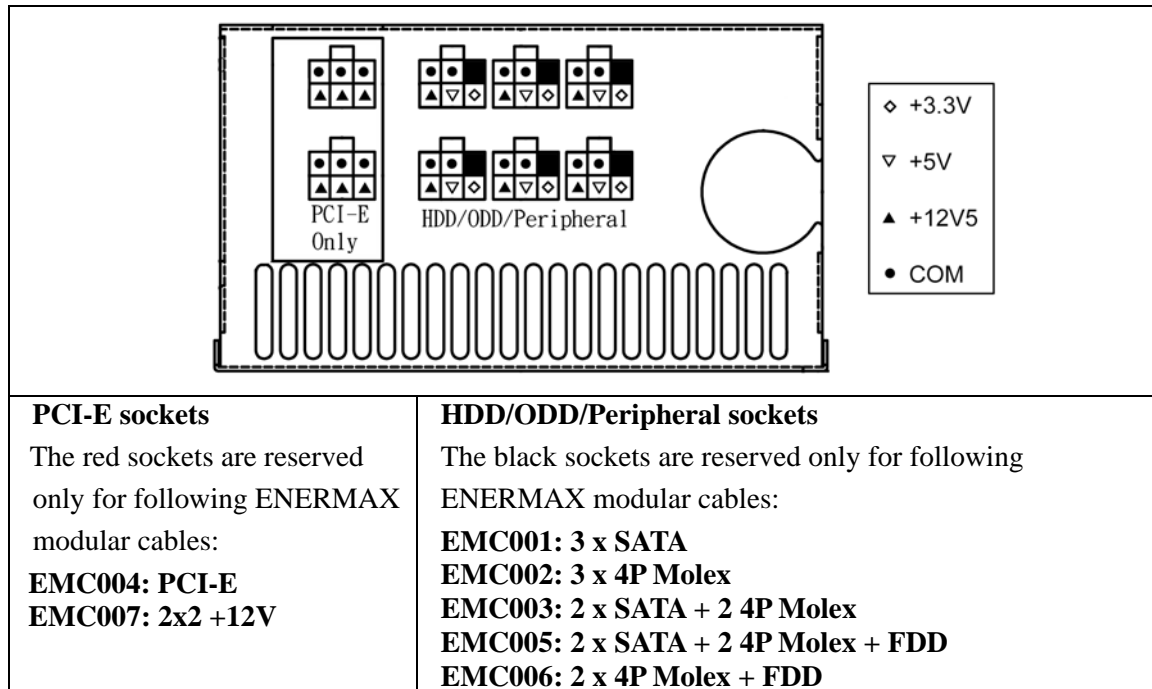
PCI-E Only

HDD/ODD/Peripheral

◇ +3.3V

▽ +5V

▲ +12V5

● COM

| PCI-E sockets | HDD/ODD/Peripheral sockets |
|---|---|
| The red sockets are reserved only for following ENERMAX modular cables: EMC004: PCI-E EMC007: 2x2 +12V | The black sockets are reserved only for following ENERMAX modular cables: EMC001: 3 x SATA EMC002: 3 x 4P Molex EMC003: 2 x SATA + 2 4P Molex EMC005: 2 x SATA + 2 4P Molex + FDD EMC006: 2 x 4P Molex + FDD |